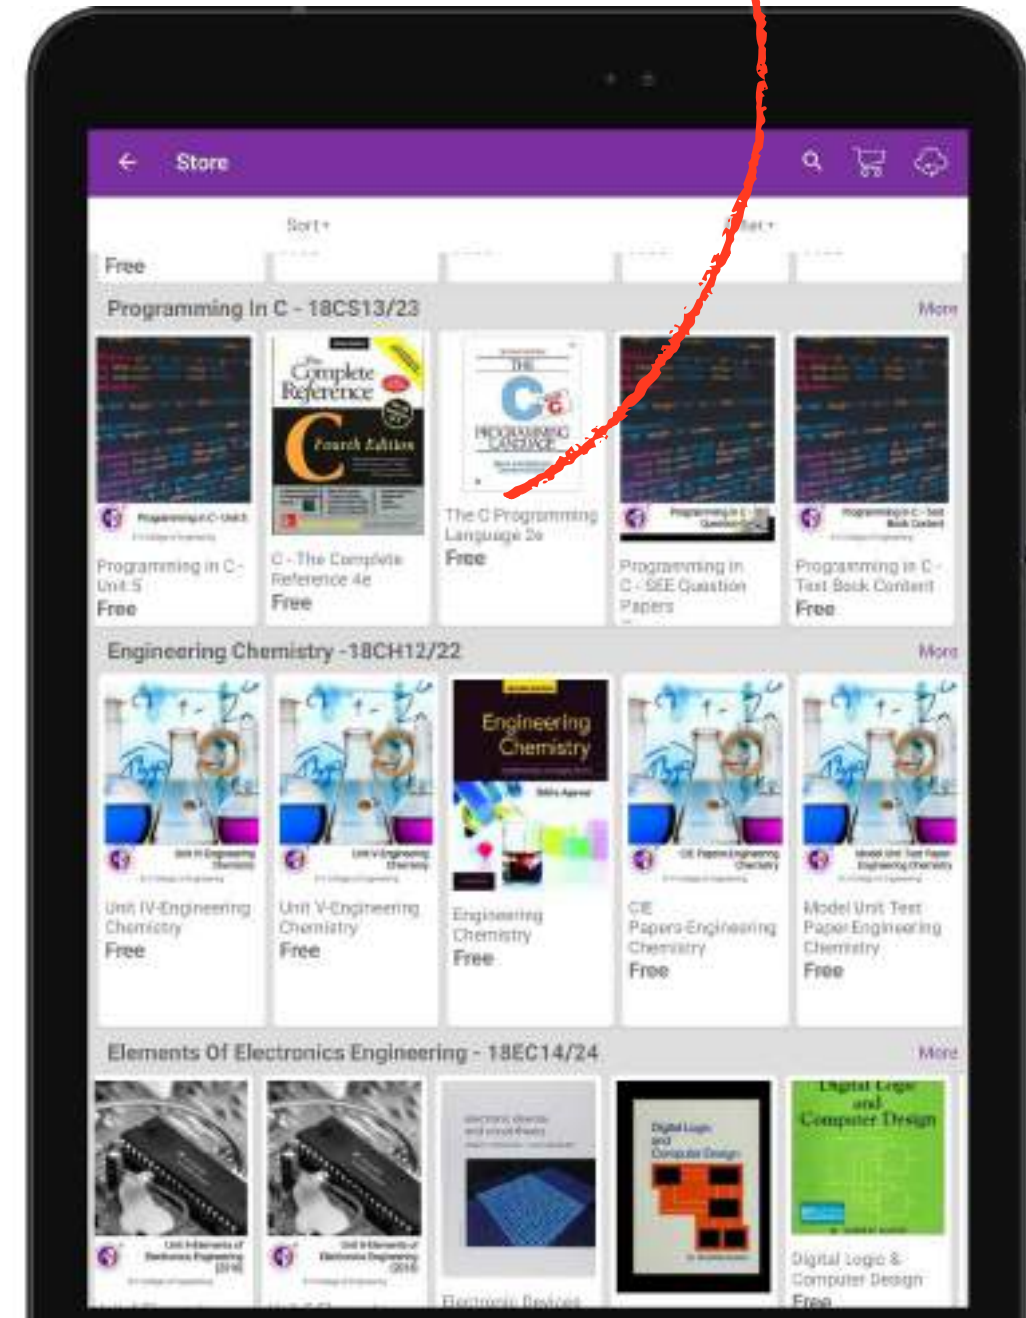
Store

Sort ▾

Filter ▾

Free

Programming In C - 18CS13/23

More

Programming in C - Unit 5

Programming in C - Unit 5
Free

The Complete Reference
C
Fourth Edition

C - The Complete Reference 4e
Free

THE C PROGRAMMING LANGUAGE

The C Programming Language 2e
Free

Programming in C - SEE Question Papers

Programming in C - SEE Question Papers

Programming in C - Text Book Content

Programming in C - Text Book Content
Free

Engineering Chemistry -18CH12/22

More

Unit IV-Engineering Chemistry

Unit IV-Engineering Chemistry
Free

Unit V-Engineering Chemistry

Unit V-Engineering Chemistry
Free

Engineering Chemistry

Engineering Chemistry
Free

CIE Papers Engineering Chemistry

CIE Papers Engineering Chemistry
Free

Model Unit Test Paper Engineering Chemistry

Model Unit Test Paper Engineering Chemistry
Free

Elements Of Electronics Engineering - 18EC14/24

More

Unit II-Elements of Electronics Engineering (2018)

Unit II-Elements of Electronics Engineering (2018)

electronic devices and circuit theory

Electronic Devices

Digital Logic and Computer Design

Digital Logic and Computer Design

Digital Logic & Computer Design
Free